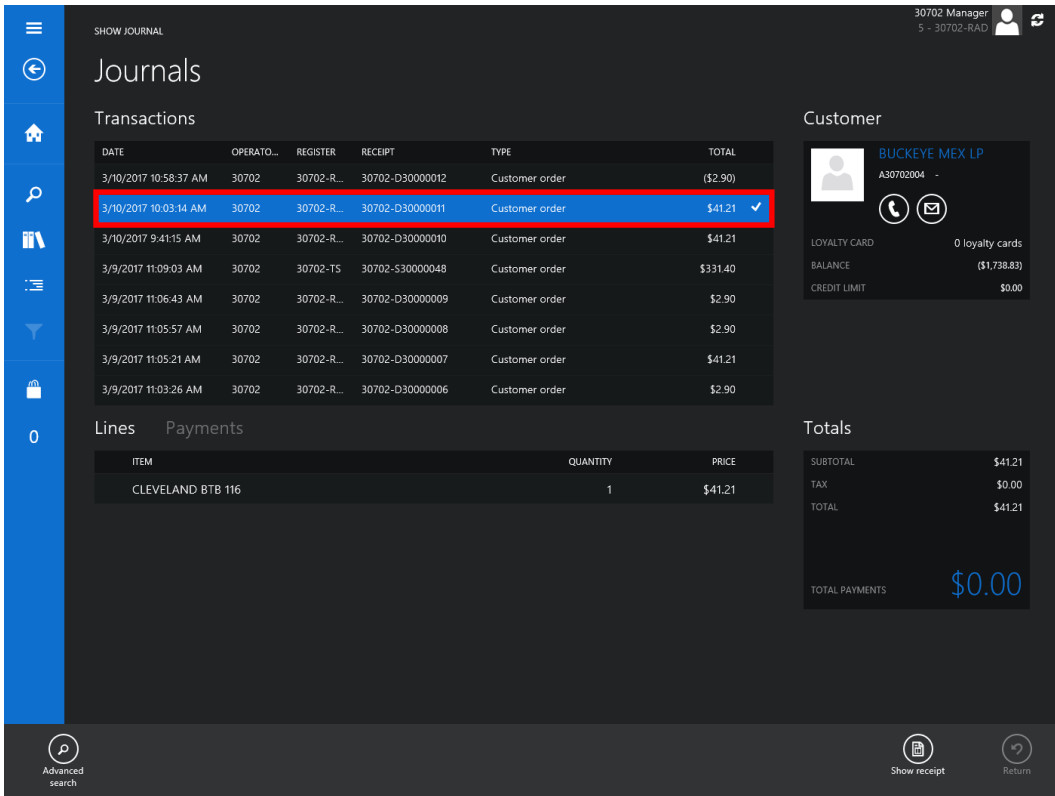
SHOW JOURNAL

Journals

30702 Manager
5 - 30702-RAD

Transactions

| DATE | OPERATO... | REGISTER | RECEIPT | TYPE | TOTAL |
|---|---|---|---|---|---|
| 3/10/2017 10:58:37 AM | 30702 | 30702-R... | 30702-D30000012 | Customer order | ($2.90) |
| 3/10/2017 10:03:14 AM | 30702 | 30702-R... | 30702-D30000011 | Customer order | $41.21 |
| 3/10/2017 9:41:15 AM | 30702 | 30702-R... | 30702-D30000010 | Customer order | $41.21 |
| 3/9/2017 11:09:03 AM | 30702 | 30702-TS | 30702-S30000048 | Customer order | $331.40 |
| 3/9/2017 11:06:43 AM | 30702 | 30702-R... | 30702-D30000009 | Customer order | $2.90 |
| 3/9/2017 11:05:57 AM | 30702 | 30702-R... | 30702-D30000008 | Customer order | $2.90 |
| 3/9/2017 11:05:21 AM | 30702 | 30702-R... | 30702-D30000007 | Customer order | $41.21 |
| 3/9/2017 11:03:26 AM | 30702 | 30702-R... | 30702-D30000006 | Customer order | $2.90 |

Customer

BUCKEYE MEX LP
A30702004 -

LOYALTY CARD 0 loyalty cards
BALANCE ($1,738.83)
CREDIT LIMIT $0.00

Lines Payments

| ITEM | QUANTITY | PRICE |
|---|---|---|
| CLEVELAND BTB 116 | 1 | $41.21 |

Totals

SUBTOTAL $41.21
TAX $0.00
TOTAL $41.21

TOTAL PAYMENTS $0.00

0

Advanced search

Show receipt

Return